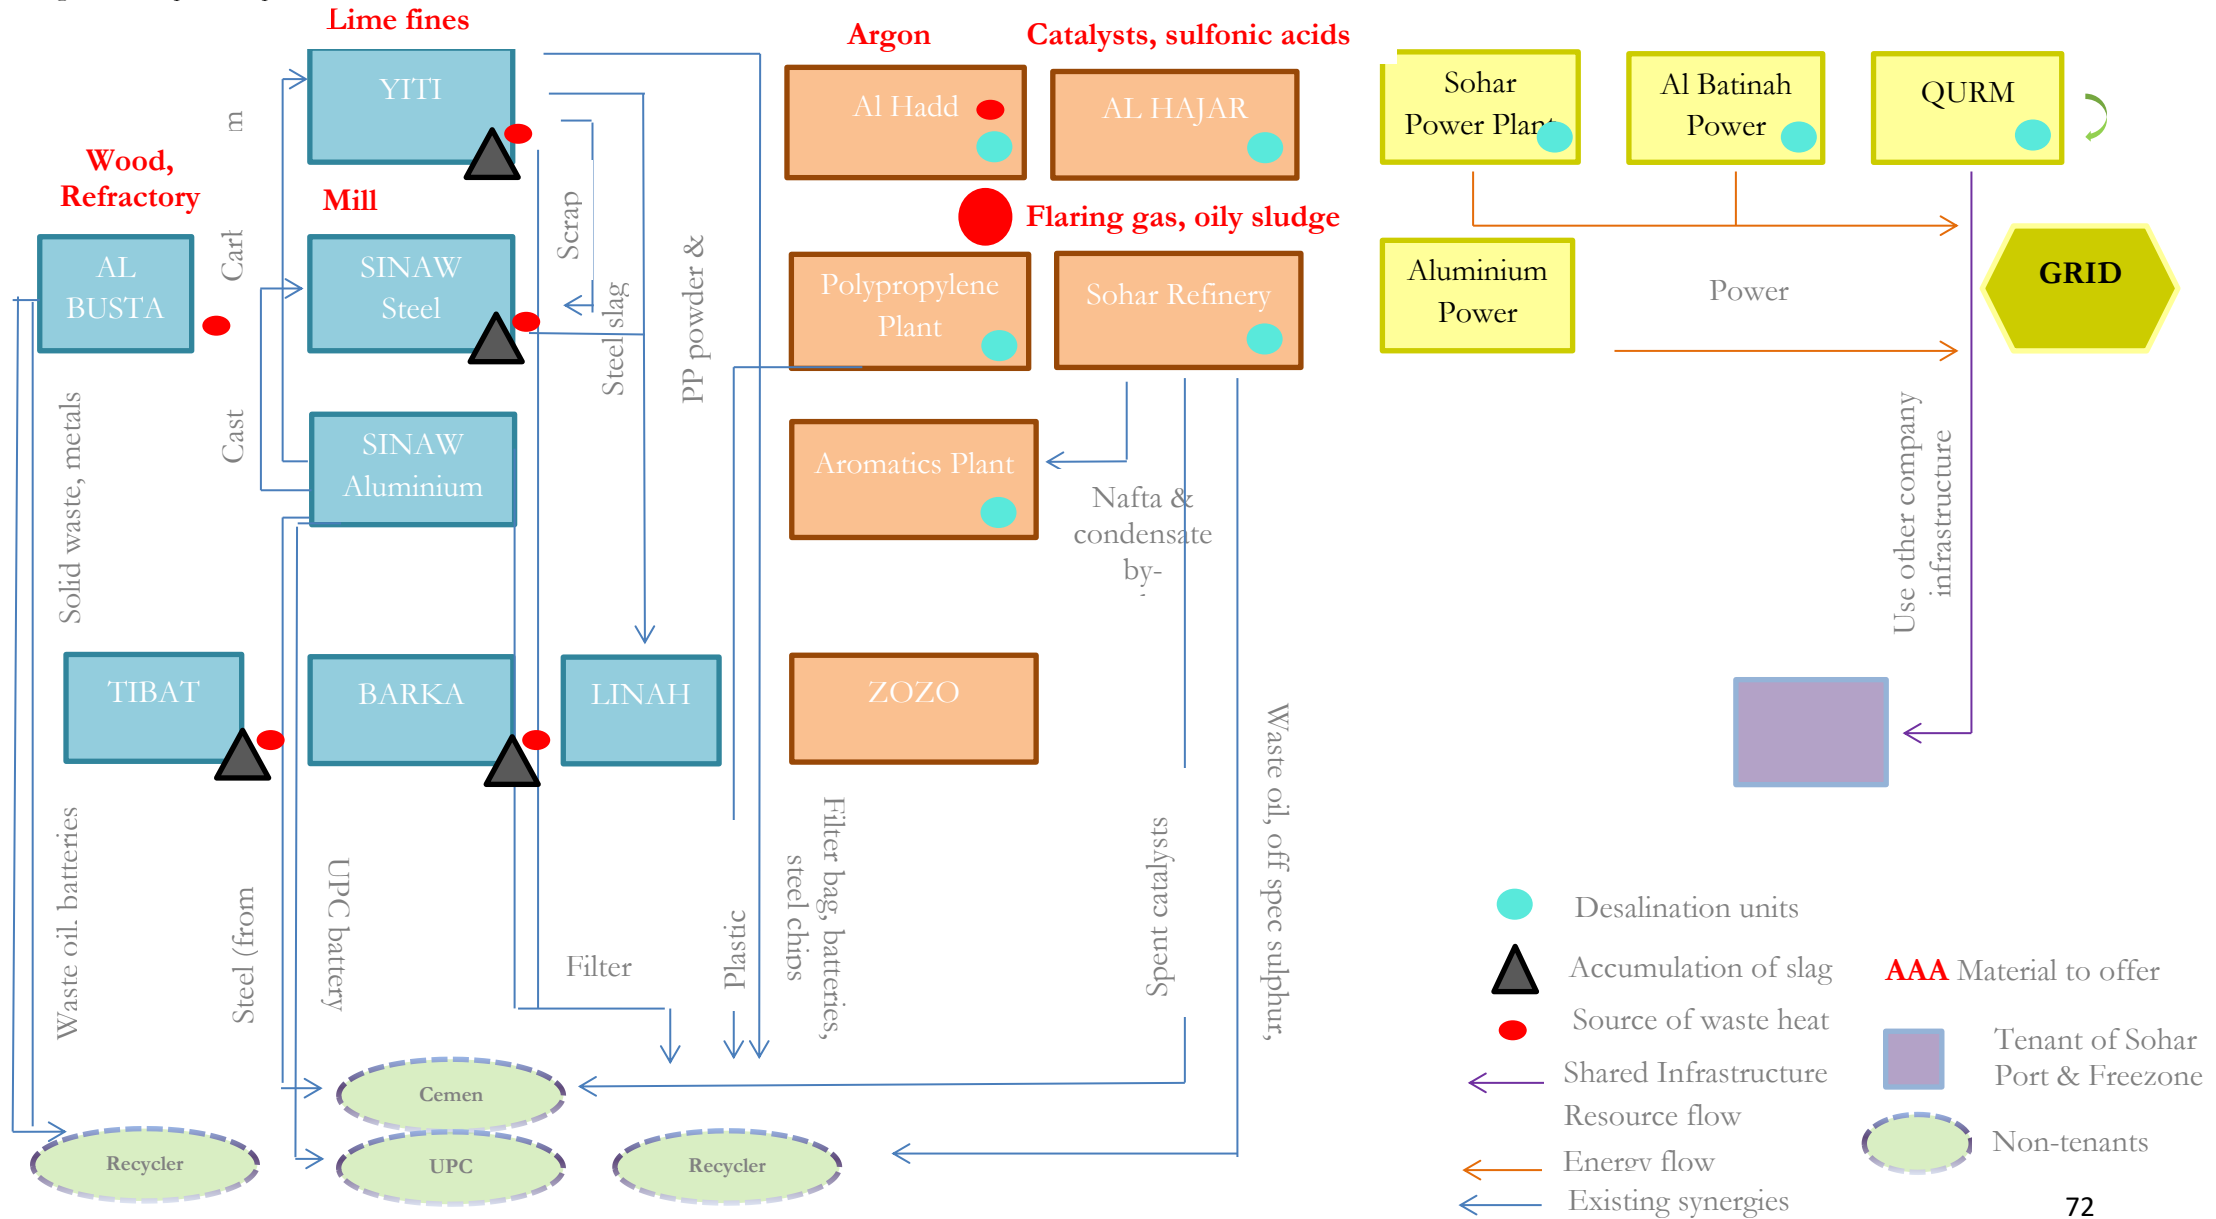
Lime fines

Argon

Catalysts, sulfonic acids

YITI

Al Hadd

AL HAJAR

Sohar Power Plant

Al Batinah Power

QURM

m

Wood, Refractory

Mill

Flaring gas, oily sludge

AL BUSTA

Carl

SINAW Steel

Scrap

Steel slag

PP powder &

Polypropylene Plant

Sohar Refinery

Aluminium Power

Power

GRID

Solid waste, metals

Cast

SINAW Aluminium

Aromatics Plant

Nafta & condensate by-

Use other company infrastructure

TIBAT

BARKA

LINAH

ZOZO

Waste oil, off spec sulphur,

Waste oil. batteries

Steel (from

UPC battery

Filter

Plastic

Filter bag, batteries, steel chips

Spent catalysts

Cemen

Recycler

UPC

Recycler

Desalination units

Accumulation of slag

AAA Material to offer

Source of waste heat

Tenant of Sohar Port & Freezone

Shared Infrastructure

Resource flow

Non-tenants

Energy flow

Existing synergies

72